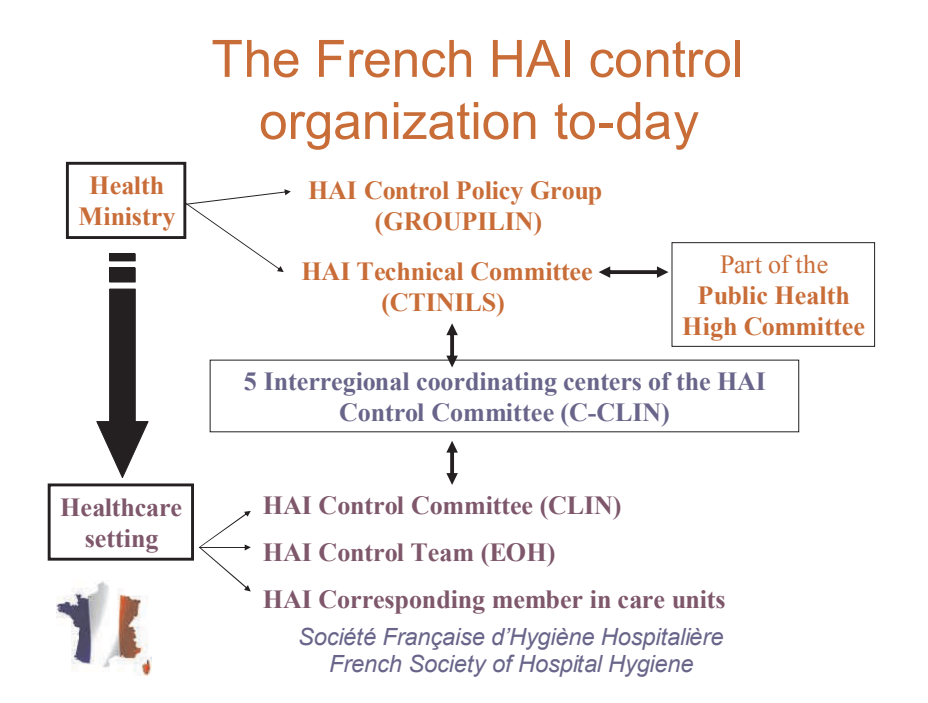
The French HAI control organization to-day

Health Ministry

HAI Control Policy Group (GROUPILIN)

HAI Technical Committee (CTINILS)

Part of the Public Health High Committee

5 Interregional coordinating centers of the HAI Control Committee (C-CLIN)

Healthcare setting

HAI Control Committee (CLIN)

HAI Control Team (EOH)

HAI Corresponding member in care units

Société Française d'Hygiène Hospitalière
French Society of Hospital Hygiene